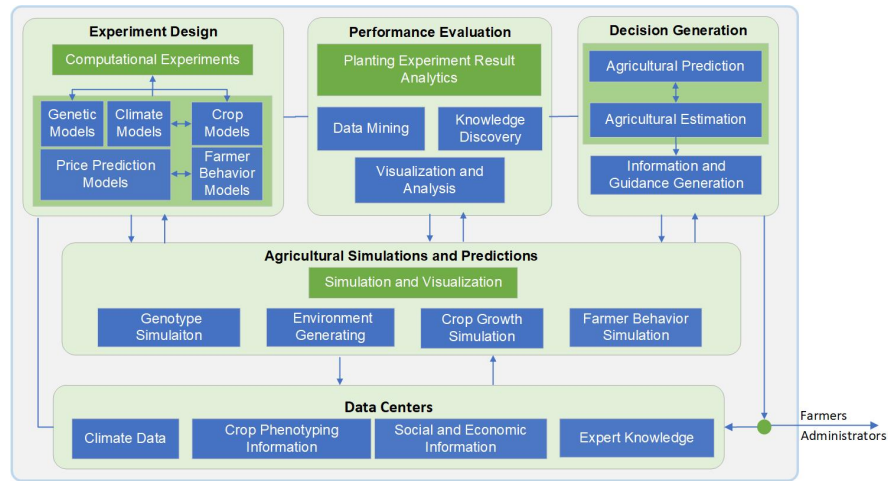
Experiment Design

Computational Experiments

Genetic Models

Climate Models

Crop Models

Price Prediction Models

Farmer Behavior Models

Performance Evaluation

Planting Experiment Result Analytics

Data Mining

Knowledge Discovery

Visualization and Analysis

Decision Generation

Agricultural Prediction

Agricultural Estimation

Information and Guidance Generation

Agricultural Simulations and Predictions

Simulation and Visualization

Genotype Simulaiton

Environment Generating

Crop Growth Simulation

Farmer Behavior Simulation

Data Centers

Climate Data

Crop Phenotyping Information

Social and Economic Information

Expert Knowledge

Farmers

Administrators